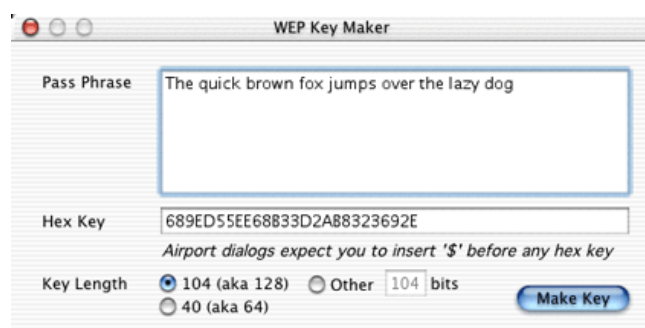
WEP Key Maker

Pass Phrase

The quick brown fox jumps over the lazy dog

Hex Key

689ED55EE68833D2A88323692E

Airport dialogs expect you to insert '$' before any hex key

Key Length

104 (aka 128)

Other

104

bits

40 (aka 64)

Make Key